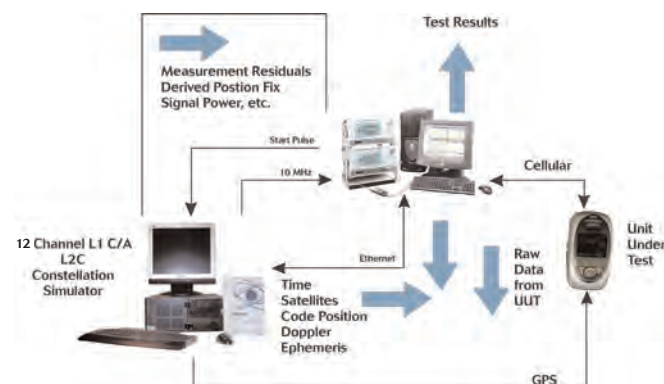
Test Results

Measurement Residuals
Derived Postion Fix
Signal Power, etc.

Start Pulse

10 MHz

Cellular

12 Channel L1 C/A
L2C
Constellation
Simulator

Ethernet

Raw
Data
from
UUT

Unit
Under
Test

Time
Satellites
Code Position
Doppler
Ephemeris

GPS